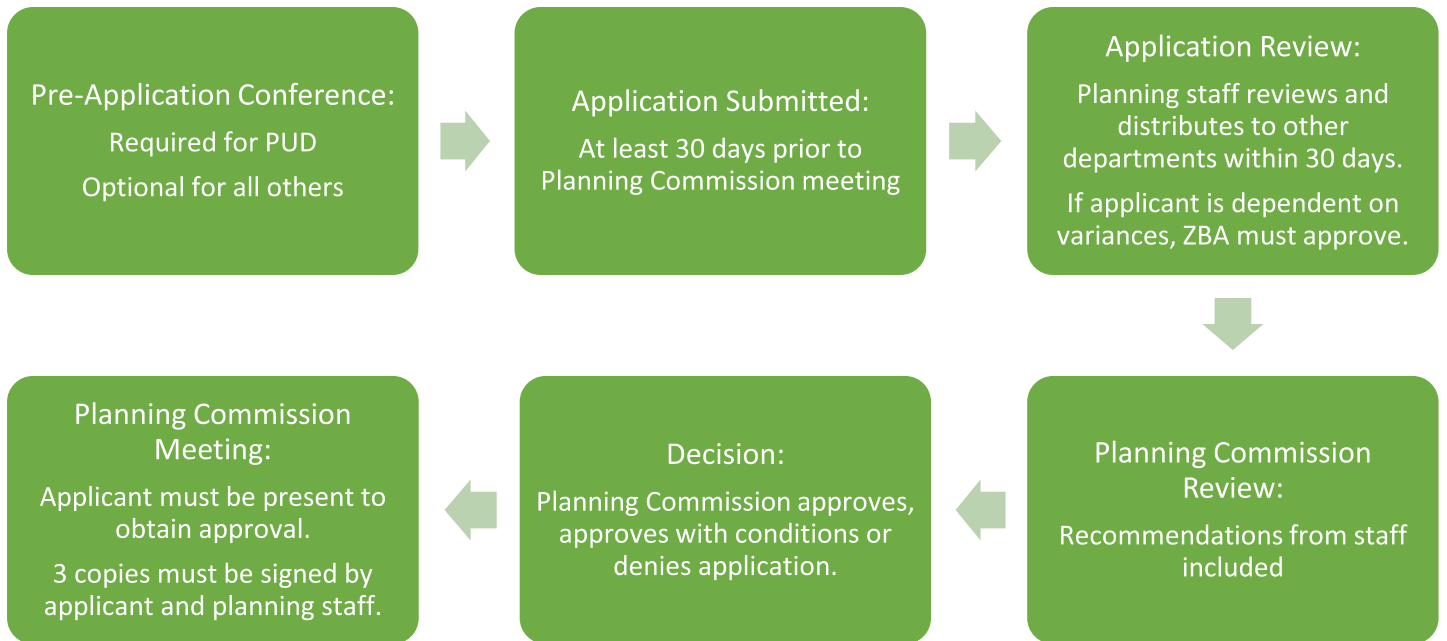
Pre-Application Conference:

Required for PUD

Optional for all others

Application Submitted:

At least 30 days prior to Planning Commission meeting

Application Review:

Planning staff reviews and distributes to other departments within 30 days.

If applicant is dependent on variances, ZBA must approve.

Planning Commission Review:

Recommendations from staff included

Decision:

Planning Commission approves, approves with conditions or denies application.

Planning Commission Meeting:

Applicant must be present to obtain approval.

3 copies must be signed by applicant and planning staff.